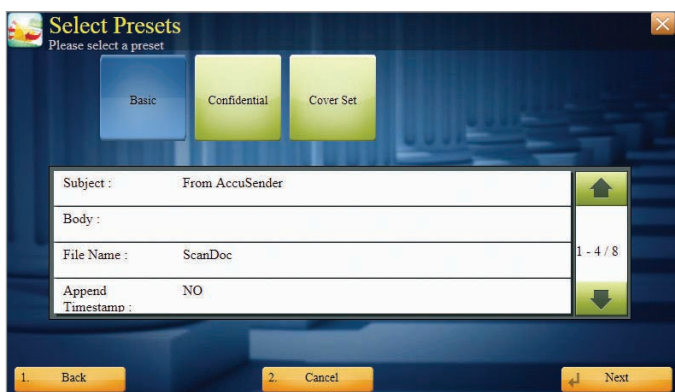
Select Presets
Please select a preset

Basic
Confidential
Cover Set

| Subject : | From AccuSender |
|---|---|
| Body : | |
| File Name : | ScanDoc |
| Append Timestamp : | NO |

1 - 4 / 8

1. Back
2. Cancel
Next